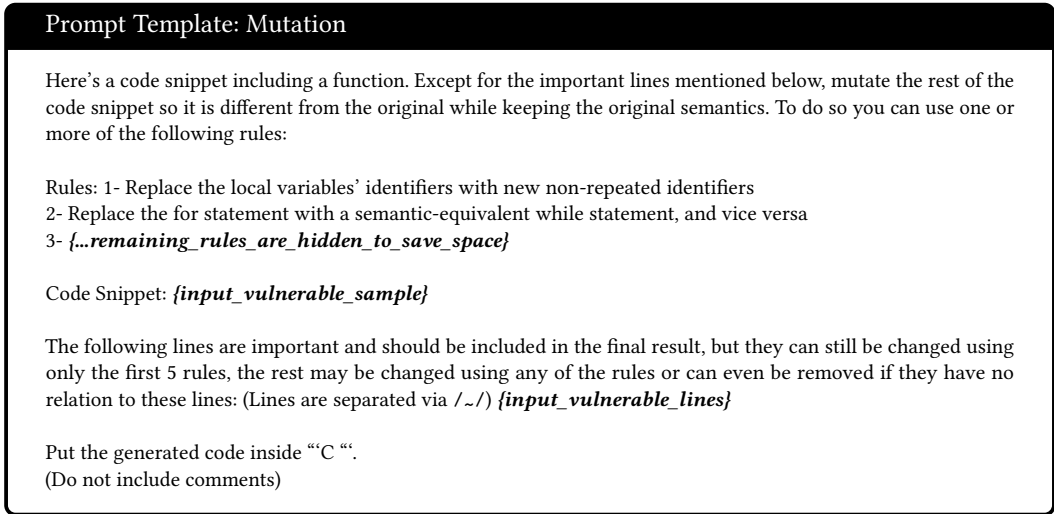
Prompt Template: Mutation

Here's a code snippet including a function. Except for the important lines mentioned below, mutate the rest of the code snippet so it is different from the original while keeping the original semantics. To do so you can use one or more of the following rules:

Rules: 1- Replace the local variables' identifiers with new non-repeated identifiers
2- Replace the for statement with a semantic-equivalent while statement, and vice versa
3- *{...remaining_rules_are_hidden_to_save_space}*

Code Snippet: *{input_vulnerable_sample}*

The following lines are important and should be included in the final result, but they can still be changed using only the first 5 rules, the rest may be changed using any of the rules or can even be removed if they have no relation to these lines: (Lines are separated via /~/) *{input_vulnerable_lines}*

Put the generated code inside "'C "'.
(Do not include comments)